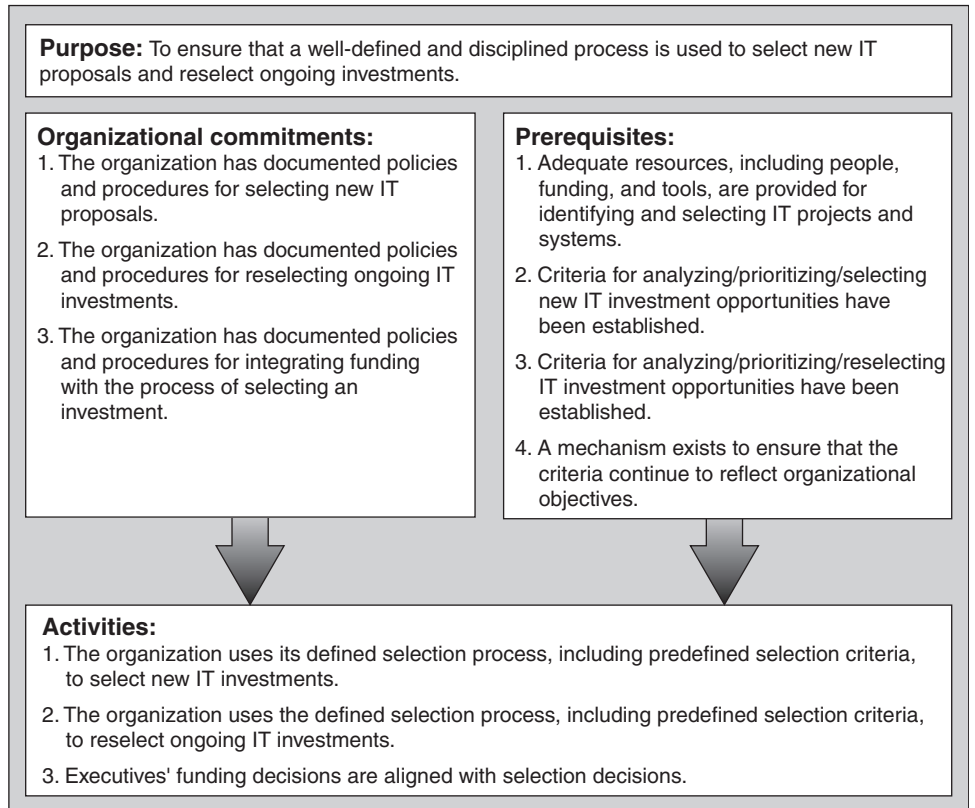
**Purpose:** To ensure that a well-defined and disciplined process is used to select new IT proposals and reselect ongoing investments.

**Organizational commitments:**
1. The organization has documented policies and procedures for selecting new IT proposals.
2. The organization has documented policies and procedures for reselecting ongoing IT investments.
3. The organization has documented policies and procedures for integrating funding with the process of selecting an investment.

**Prerequisites:**
1. Adequate resources, including people, funding, and tools, are provided for identifying and selecting IT projects and systems.
2. Criteria for analyzing/prioritizing/selecting new IT investment opportunities have been established.
3. Criteria for analyzing/prioritizing/reselecting IT investment opportunities have been established.
4. A mechanism exists to ensure that the criteria continue to reflect organizational objectives.

**Activities:**
1. The organization uses its defined selection process, including predefined selection criteria, to select new IT investments.
2. The organization uses the defined selection process, including predefined selection criteria, to reselect ongoing IT investments.
3. Executives' funding decisions are aligned with selection decisions.